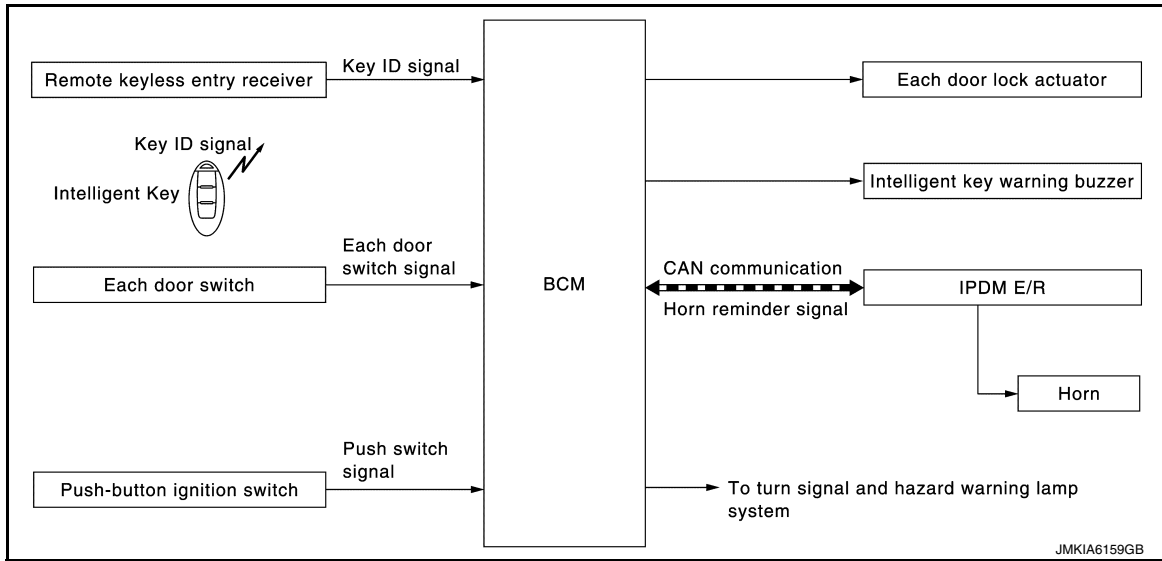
Remote keyless entry receiver

Key ID signal

Key ID signal

Intelligent Key

Each door switch

Each door switch signal

Push-button ignition switch

Push switch signal

BCM

Each door lock actuator

Intelligent key warning buzzer

CAN communication

Horn reminder signal

IPDM E/R

Horn

To turn signal and hazard warning lamp system

JMKIA6159GB